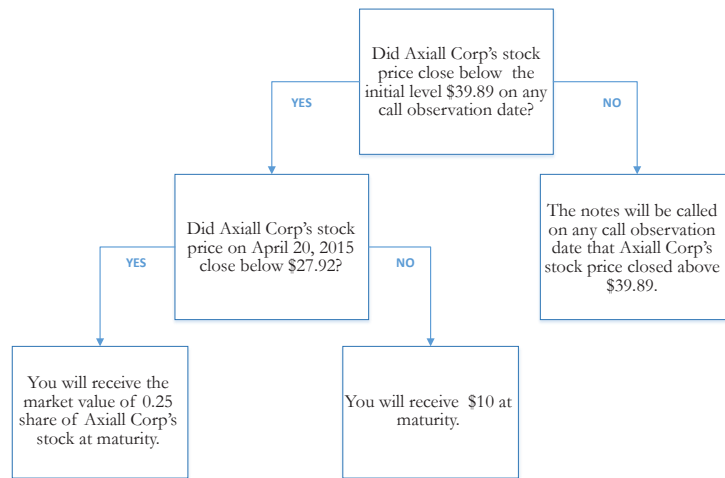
Did Axiall Corp's stock price close below the initial level $39.89 on any call observation date?

YES

NO

Did Axiall Corp's stock price on April 20, 2015 close below $27.92?

YES

NO

The notes will be called on any call observation date that Axiall Corp's stock price closed above $39.89.

You will receive the market value of 0.25 share of Axiall Corp's stock at maturity.

You will receive $10 at maturity.